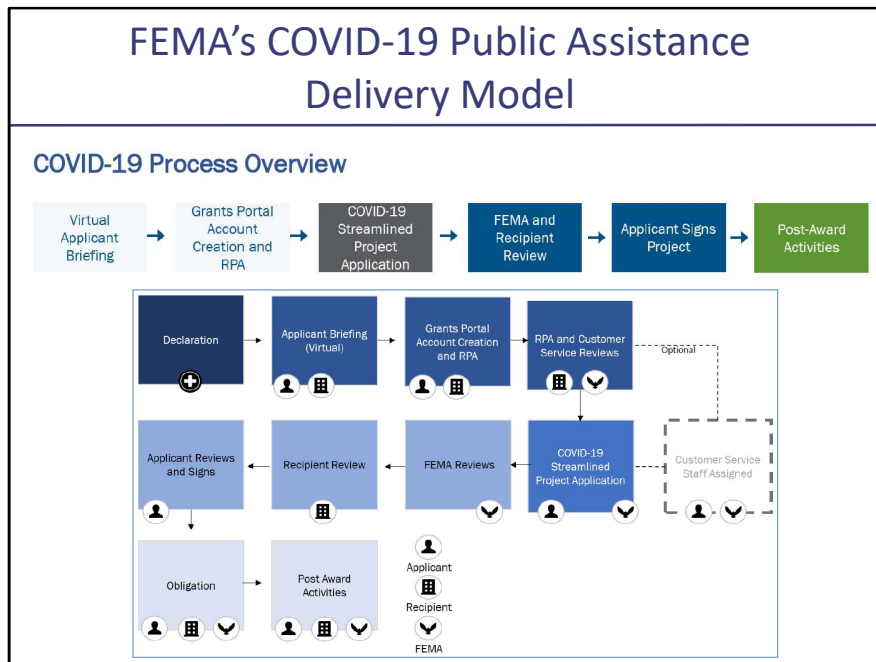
FEMA's COVID-19 Public Assistance Delivery Model

COVID-19 Process Overview

Virtual Applicant Briefing

Grants Portal Account Creation and RPA

COVID-19 Streamlined Project Application

FEMA and Recipient Review

Applicant Signs Project

Post-Award Activities

Declaration

Applicant Briefing (Virtual)

Grants Portal Account Creation and RPA

RPA and Customer Service Reviews

Optional

Applicant Reviews and Signs

Recipient Review

FEMA Reviews

COVID-19 Streamlined Project Application

Customer Service Staff Assigned

Obligation

Post Award Activities

Applicant

Recipient

FEMA